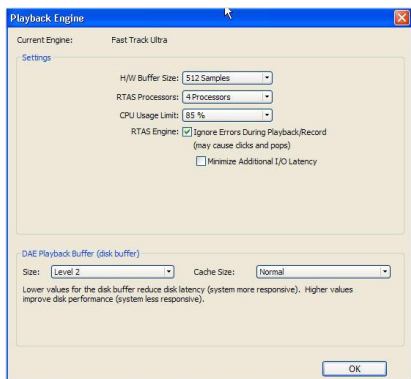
Playback Engine

Current Engine: Fast Track Ultra

Settings

H/W Buffer Size: 512 Samples

RTAS Processors: 4 Processors

CPU Usage Limit: 85 %

RTAS Engine: Ignore Errors During Playback/Record

(may cause clicks and pops)

Minimize Additional I/O Latency

DAE Playback Buffer (disk buffer)

Size: Level 2

Cache Size: Normal

Lower values for the disk buffer reduce disk latency (system more responsive). Higher values improve disk performance (system less responsive).

OK